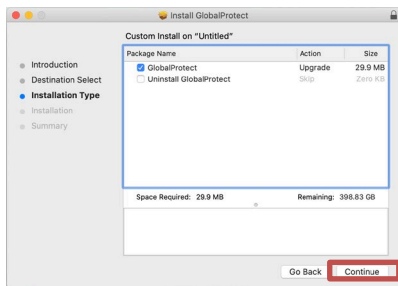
Install GlobalProtect

Custom Install on "Untitled"

Introduction
Destination Select
Installation Type
Installation
Summary

| Package Name | Action | Size |
|---|---|---|
| GlobalProtect | Upgrade | 29.9 MB |
| Uninstall GlobalProtect | Skip | Zero KB |

Space Required: 29.9 MB
Remaining: 398.83 GB

Go Back
Continue